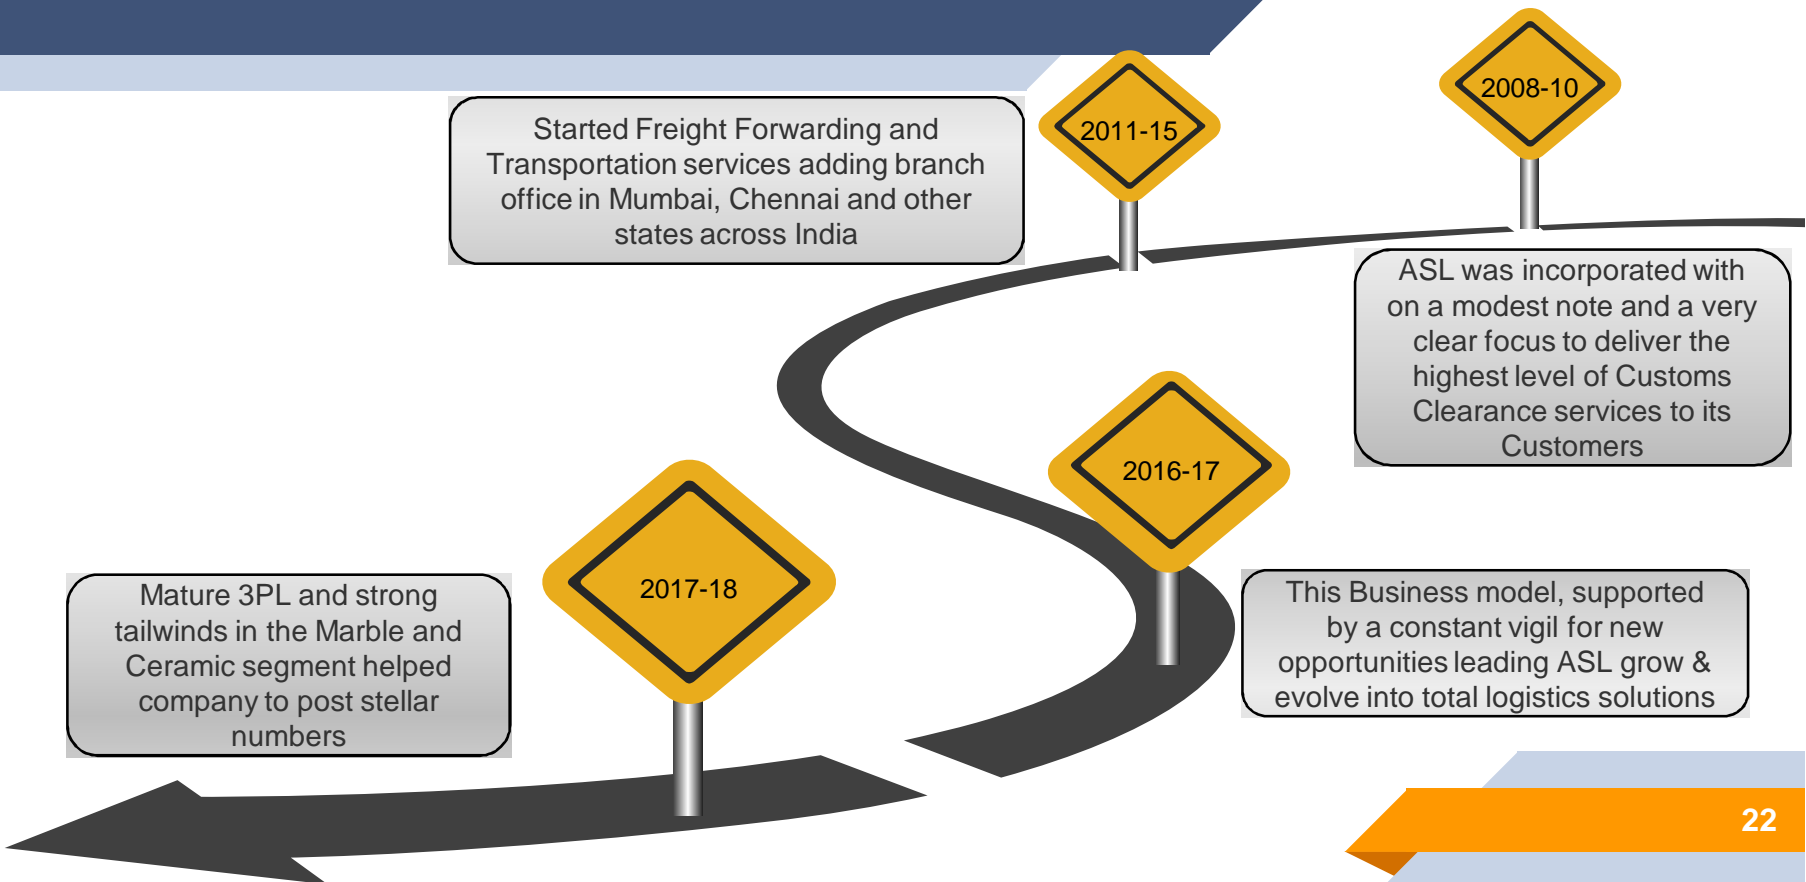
2008-10

ASL was incorporated with on a modest note and a very clear focus to deliver the highest level of Customs Clearance services to its Customers

2011-15

Started Freight Forwarding and Transportation services adding branch office in Mumbai, Chennai and other states across India

2016-17

This Business model, supported by a constant vigil for new opportunities leading ASL grow & evolve into total logistics solutions

2017-18

Mature 3PL and strong tailwinds in the Marble and Ceramic segment helped company to post stellar numbers

22